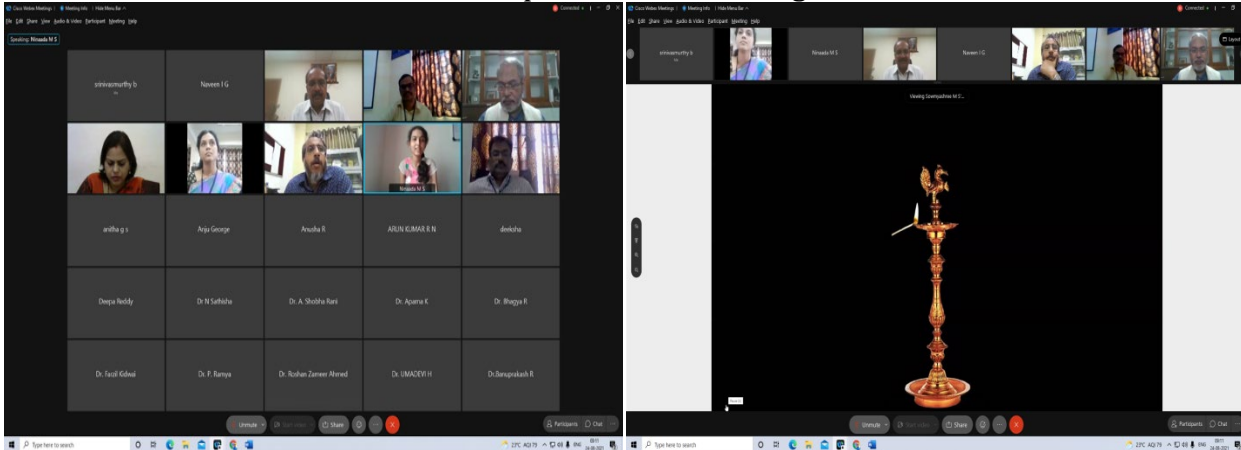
Cisco Webex Meetings | Meeting Info | Hide Menu Bar

File Edit Share View Audio & Video Participant Meeting Help

Connected

Speaking: Nivaeda M S

srinivasmurthy b

Naveen I G

Nivaeda M S

anitha g s

Anju George

Anusha R

ARUN KUMAR R N

deeksha

Deepa Reddy

Dr N Sathisha

Dr. A. Shobha Rani

Dr. Aparna K

Dr. Bhagya R

Dr. Fazil Kidwai

Dr. P. Ramya

Dr. Roshan Zameer Ahmed

Dr. UMADEVI H

Dr.Banuprakash R

Unmute

Start video

Share

Participants

Chat

Type here to search

23°C AQI 79

ENG

Cisco Webex Meetings | Meeting Info | Hide Menu Bar

File Edit Share View Audio & Video Participant Meeting Help

Connected

srinivasmurthy b

Nivaeda M S

Naveen I G

Layout

Viewing Sowmyashree M S...

Unmute

Start video

Share

Participants

Chat

Type here to search

23°C AQI 79

ENG